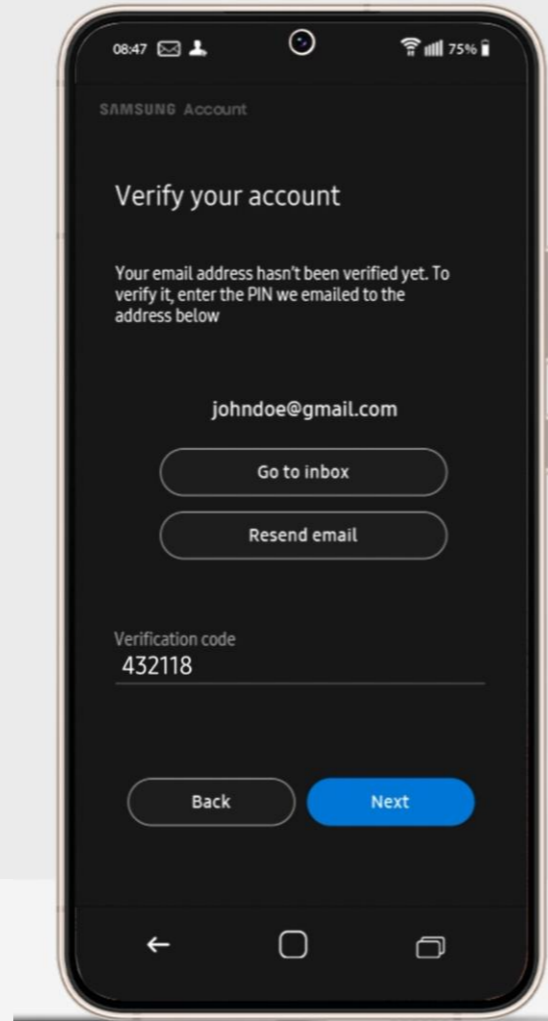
08:47 75%

SAMSUNG Account

Verify your account

Your email address hasn't been verified yet. To verify it, enter the PIN we emailed to the address below

johndoe@gmail.com

Go to inbox

Resend email

Verification code
432118

Back

Next